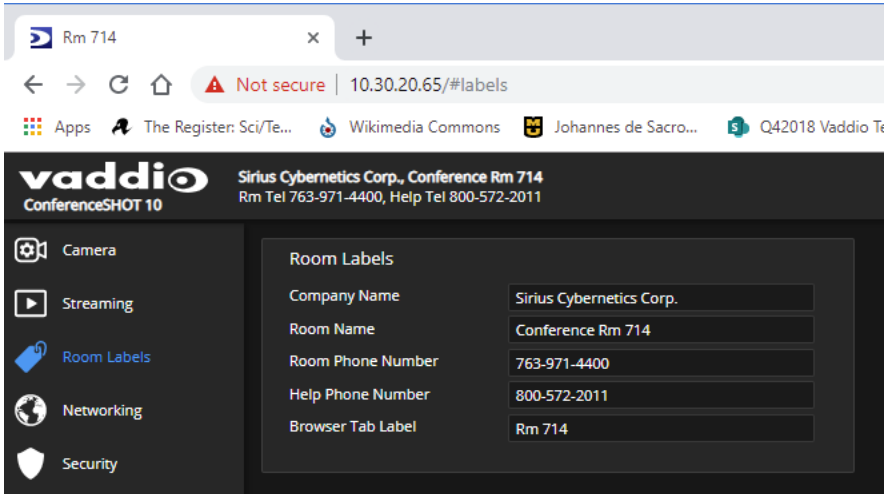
Rm 714 ×
+
Not secure | 10.30.20.65/#labels
Apps The Register: Sci/Te... Wikimedia Commons Johannes de Sacro... Q42018 Vaddio Te

vaddio
ConferenceSHOT 10
Sirius Cybernetics Corp., Conference Rm 714
Rm Tel 763-971-4400, Help Tel 800-572-2011

Camera
Streaming
Room Labels
Networking
Security

Room Labels

| | |
|---|---|
| Company Name | Sirius Cybernetics Corp. |
| Room Name | Conference Rm 714 |
| Room Phone Number | 763-971-4400 |
| Help Phone Number | 800-572-2011 |
| Browser Tab Label | Rm 714 |